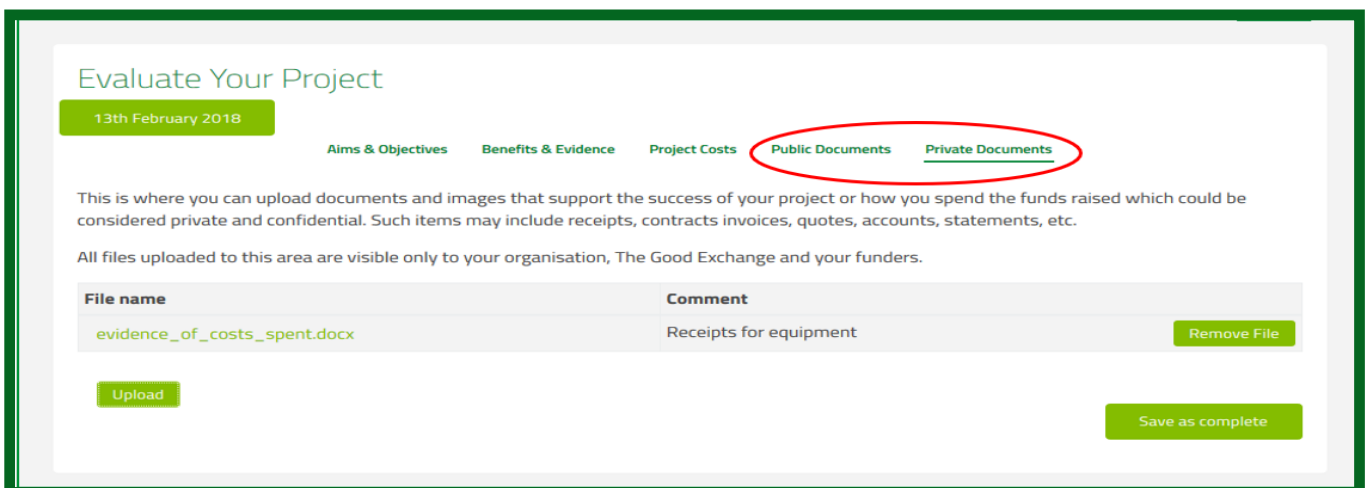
Evaluate Your Project

13th February 2018

Aims & Objectives Benefits & Evidence Project Costs Public Documents Private Documents

This is where you can upload documents and images that support the success of your project or how you spend the funds raised which could be considered private and confidential. Such items may include receipts, contracts invoices, quotes, accounts, statements, etc.

All files uploaded to this area are visible only to your organisation, The Good Exchange and your funders.

| File name | Comment |
|---|---|
| evidence_of_costs_spent.docx | Receipts for equipment Remove File |

Upload

Save as complete